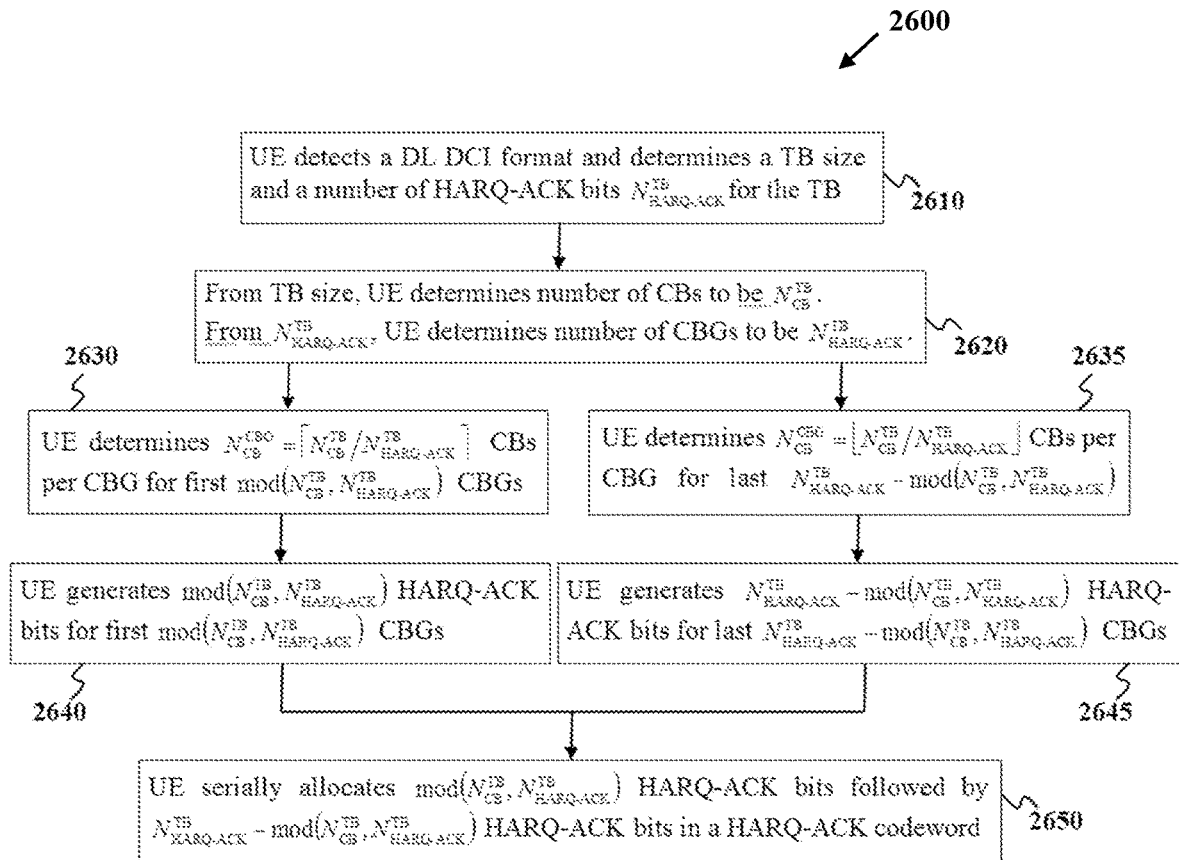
2600

UE detects a DL DCI format and determines a TB size and a number of HARQ-ACK bits $N_{HARQ-ACK}^{TB}$ for the TB

2610

From TB size, UE determines number of CBs to be $N_{CB}^{TB}$. From $N_{HARQ-ACK}^{TB}$, UE determines number of CBGs to be $N_{HARQ-ACK}^{TB}$.

2620

2630

UE determines $N_{CB}^{CBG} = \lceil N_{CB}^{TB} / N_{HARQ-ACK}^{TB} \rceil$ CBs per CBG for first $\mathrm{mod}(N_{CB}^{TB}, N_{HARQ-ACK}^{TB})$ CBGs

2635

UE determines $N_{CB}^{CBG} = \lfloor N_{CB}^{TB} / N_{HARQ-ACK}^{TB} \rfloor$ CBs per CBG for last $N_{HARQ-ACK}^{TB} - \mathrm{mod}(N_{CB}^{TB}, N_{HARQ-ACK}^{TB})$

UE generates $\mathrm{mod}(N_{CB}^{TB}, N_{HARQ-ACK}^{TB})$ HARQ-ACK bits for first $\mathrm{mod}(N_{CB}^{TB}, N_{HARQ-ACK}^{TB})$ CBGs

2640

UE generates $N_{HARQ-ACK}^{TB} - \mathrm{mod}(N_{CB}^{TB}, N_{HARQ-ACK}^{TB})$ HARQ-ACK bits for last $N_{HARQ-ACK}^{TB} - \mathrm{mod}(N_{CB}^{TB}, N_{HARQ-ACK}^{TB})$ CBGs

2645

UE serially allocates $\mathrm{mod}(N_{CB}^{TB}, N_{HARQ-ACK}^{TB})$ HARQ-ACK bits followed by $N_{HARQ-ACK}^{TB} - \mathrm{mod}(N_{CB}^{TB}, N_{HARQ-ACK}^{TB})$ HARQ-ACK bits in a HARQ-ACK codeword

2650